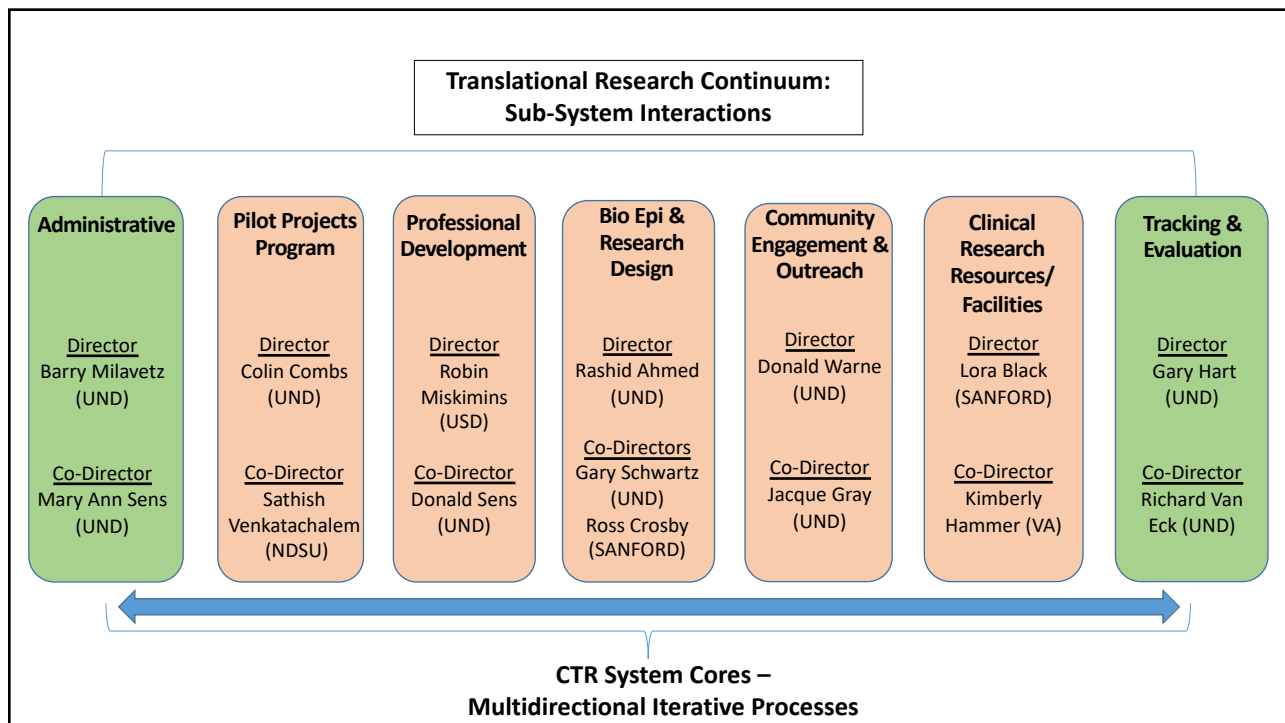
Translational Research Continuum: Sub-System Interactions

Administrative

Director
Barry Milavetz (UND)

Co-Director
Mary Ann Sens (UND)

Pilot Projects Program

Director
Colin Combs (UND)

Co-Director
Sathish Venkatachalem (NDSU)

Professional Development

Director
Robin Miskimins (USD)

Co-Director
Donald Sens (UND)

Bio Epi & Research Design

Director
Rashid Ahmed (UND)

Co-Directors
Gary Schwartz (UND)
Ross Crosby (SANFORD)

Community Engagement & Outreach

Director
Donald Warne (UND)

Co-Director
Jacque Gray (UND)

Clinical Research Resources/ Facilities

Director
Lora Black (SANFORD)

Co-Director
Kimberly Hammer (VA)

Tracking & Evaluation

Director
Gary Hart (UND)

Co-Director
Richard Van Eck (UND)

CTR System Cores – Multidirectional Iterative Processes